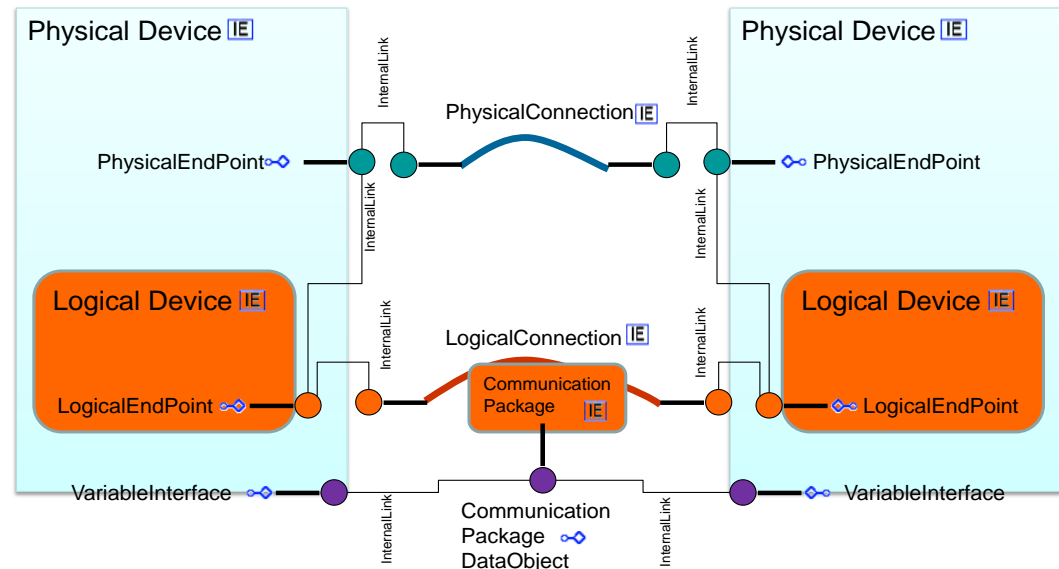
Physical Device IE

Physical Device IE

InternalLink

InternalLink

PhysicalConnection IE

PhysicalEndPoint

PhysicalEndPoint

InternalLink

InternalLink

Logical Device IE

Logical Device IE

InternalLink

LogicalConnection IE

InternalLink

Communication Package IE

LogicalEndPoint

LogicalEndPoint

VariableInterface

VariableInterface

InternalLink

Communication Package DataObject

InternalLink